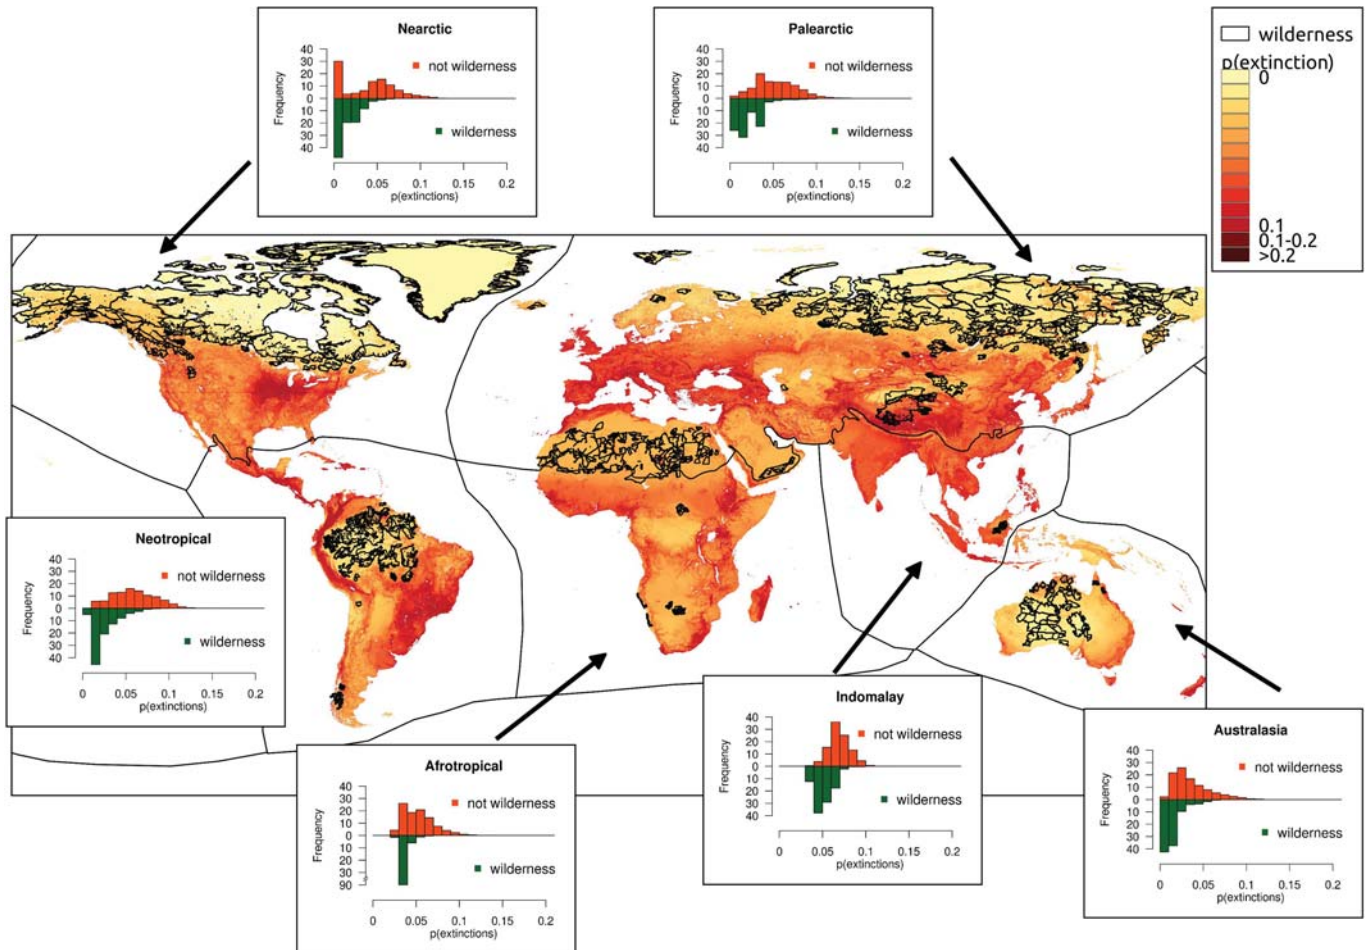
Nearctic
40 30 20 10 0 10 20 30 40
Frequency
not wilderness
wilderness
0 0.05 0.1 0.15 0.2
p(extinctions)

Palearctic
40 30 20 10 0 10 20 30 40
Frequency
not wilderness
wilderness
0 0.05 0.1 0.15 0.2
p(extinctions)

wilderness
p(extinction)
0
0.1
0.1-0.2
>0.2

Neotropical
40 30 20 10 0 10 20 30 40
Frequency
not wilderness
wilderness
0 0.05 0.1 0.15 0.2
p(extinctions)

Afrotropical
40 30 20 10 0 10 20 30 90
Frequency
not wilderness
wilderness
0 0.05 0.1 0.15 0.2
p(extinctions)

Indomalay
40 30 20 10 0 10 20 30 40
Frequency
not wilderness
wilderness
0 0.05 0.1 0.15 0.2
p(extinctions)

Australasia
40 30 20 10 0 10 20 30 40
Frequency
not wilderness
wilderness
0 0.05 0.1 0.15 0.2
p(extinctions)